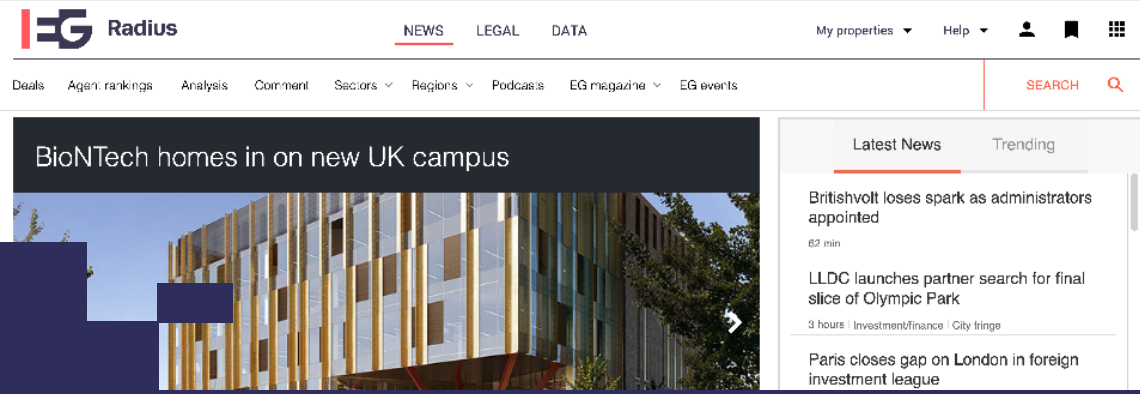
EG Radius

NEWS LEGAL DATA

My properties Help

Deals Agent rankings Analysis Comment Sectors Regions Podcasts EG magazine EG events

SEARCH

BioNTech homes in on new UK campus

Latest News Trending

Britishvolt loses spark as administrators appointed

62 min

LLDC launches partner search for final slice of Olympic Park

3 hours | Investment/finance | City fringe

Paris closes gap on London in foreign investment league